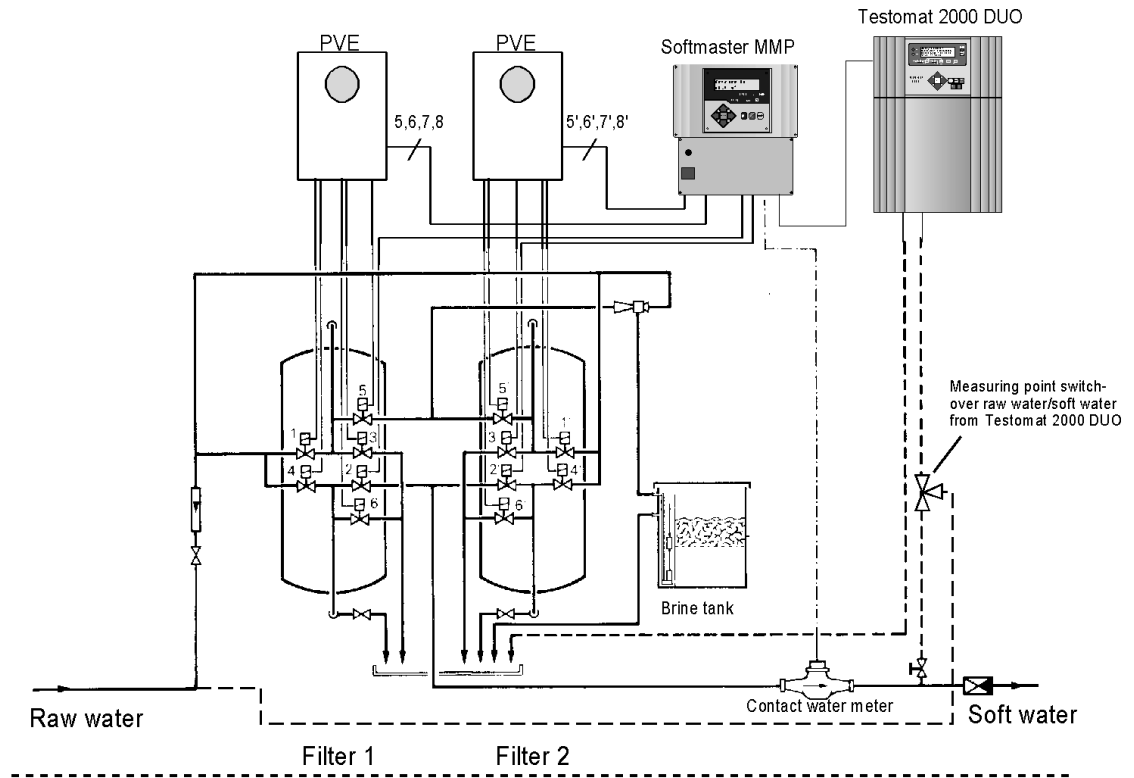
Testomat 2000 DUO

PVE

PVE

Softmaster MMP

5,6,7,8

5',6',7',8'

Measuring point switch-over raw water/soft water from Testomat 2000 DUO

5

1

3

4

2

6

5'

1'

3'

2'

4'

6'

Brine tank

Raw water

Contact water meter

Soft water

Filter 1

Filter 2